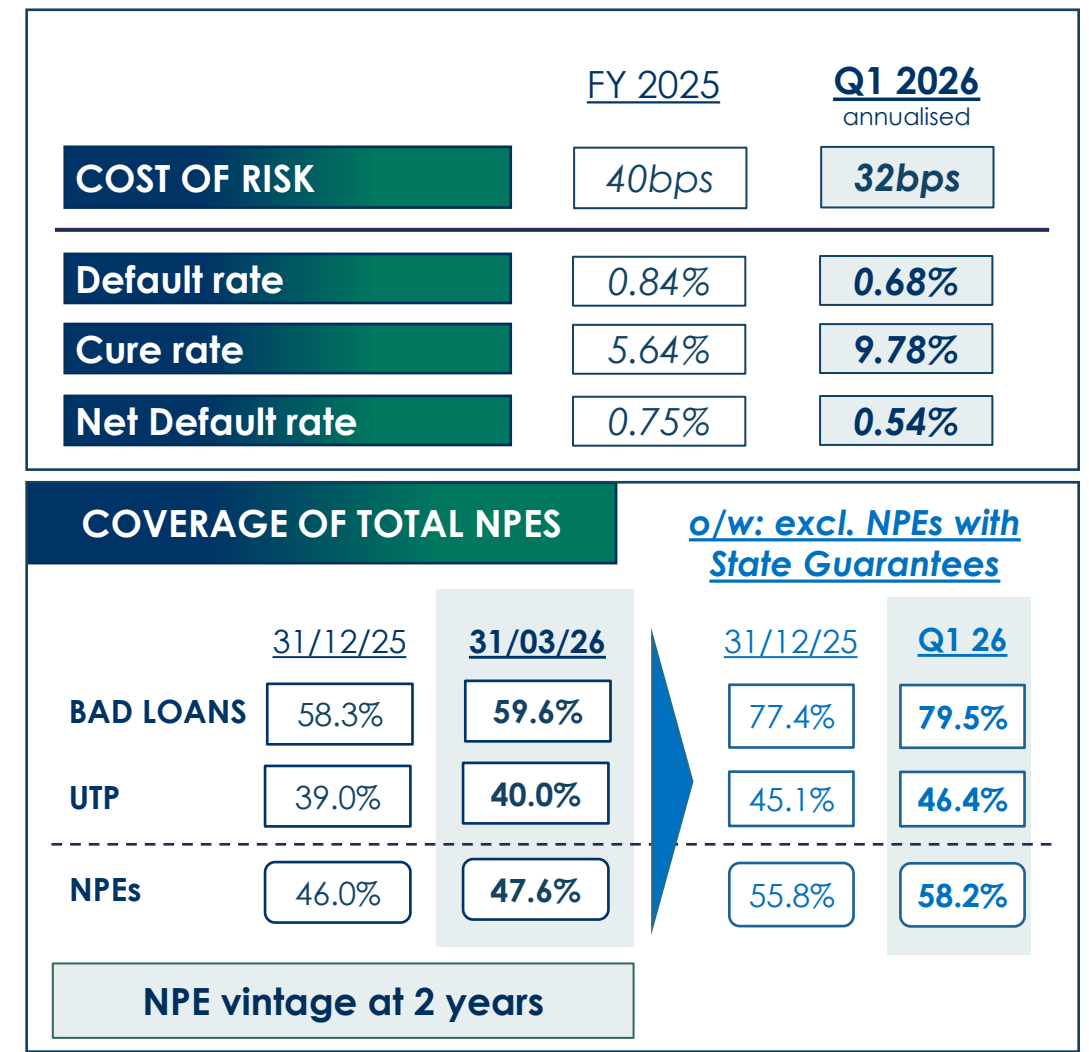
| | FY 2025 | Q1 2026 annualised |
|---|---|---|
| COST OF RISK | 40bps | 32bps |
| Default rate | 0.84% | 0.68% |
| Cure rate | 5.64% | 9.78% |
| Net Default rate | 0.75% | 0.54% |

COVERAGE OF TOTAL NPES

o/w: excl. NPEs with State Guarantees

| | 31/12/25 | 31/03/26 | 31/12/25 | Q1 26 |
|---|---|---|---|---|
| BAD LOANS | 58.3% | 59.6% | 77.4% | 79.5% |
| UTP | 39.0% | 40.0% | 45.1% | 46.4% |
| NPEs | 46.0% | 47.6% | 55.8% | 58.2% |

NPE vintage at 2 years